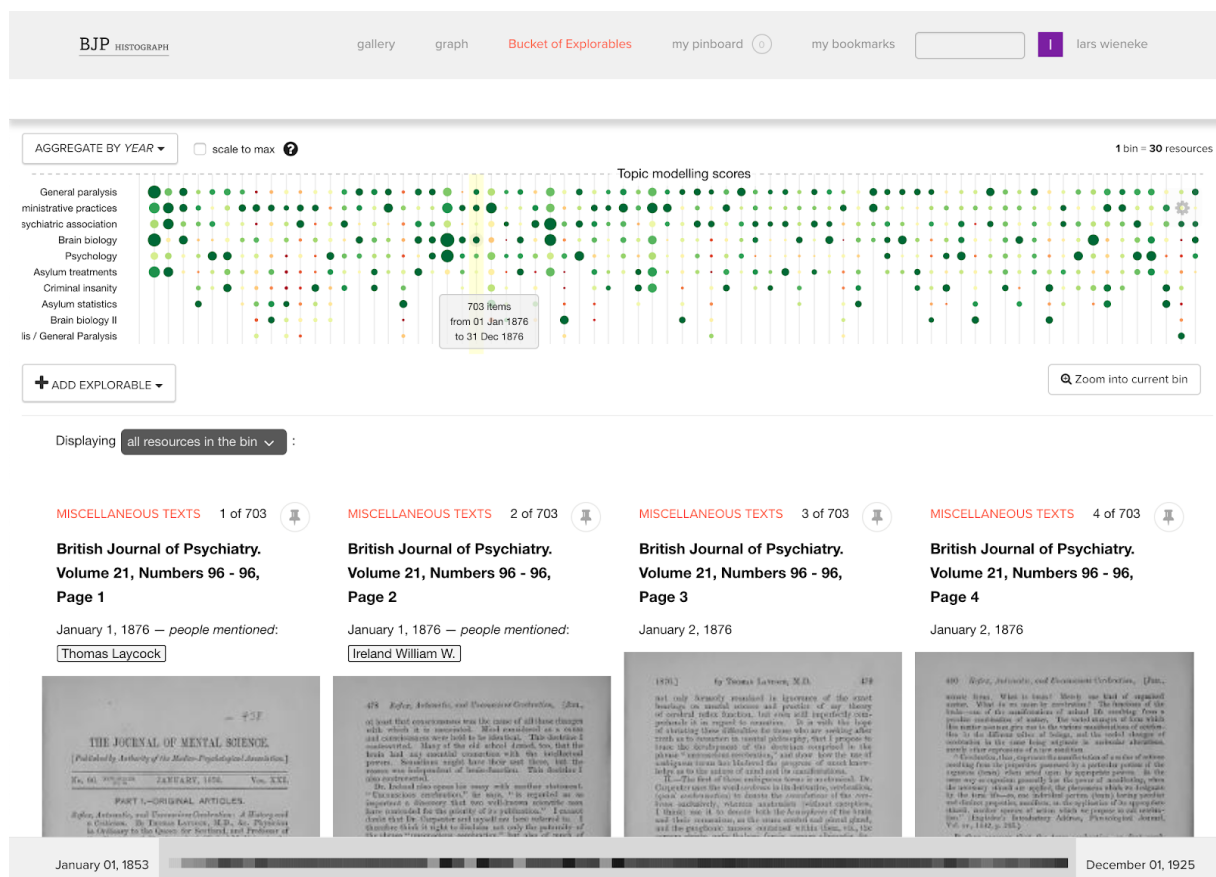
BJP HISTOGRAPH

gallery graph Bucket of Explorables my pinboard 0 my bookmarks l lars wieneke

AGGREGATE BY YEAR scale to max ?

1 bin = 30 resources

Topic modelling scores

General paralysis
ministrative practices
sychiatric association
Brain biology
Psychology
Asylum treatments
Criminal insanity
Asylum statistics
Brain biology II
lis / General Paralysis

703 items
from 01 Jan 1876
to 31 Dec 1876

ADD EXPLORABLE

Zoom into current bin

Displaying all resources in the bin :

MISCELLANEOUS TEXTS 1 of 703

British Journal of Psychiatry. Volume 21, Numbers 96 - 96, Page 1

January 1, 1876 — people mentioned: Thomas Laycock

THE JOURNAL OF MENTAL SCIENCE.
[Published by Authority of the Medico-Psychological Association.]
No. 96. JANUARY, 1876. Vol. XXI.
PART I.—ORIGINAL ARTICLES.

MISCELLANEOUS TEXTS 2 of 703

British Journal of Psychiatry. Volume 21, Numbers 96 - 96, Page 2

January 1, 1876 — people mentioned: Ireland William W.

MISCELLANEOUS TEXTS 3 of 703

British Journal of Psychiatry. Volume 21, Numbers 96 - 96, Page 3

January 2, 1876

MISCELLANEOUS TEXTS 4 of 703

British Journal of Psychiatry. Volume 21, Numbers 96 - 96, Page 4

January 2, 1876

January 01, 1853 December 01, 1925